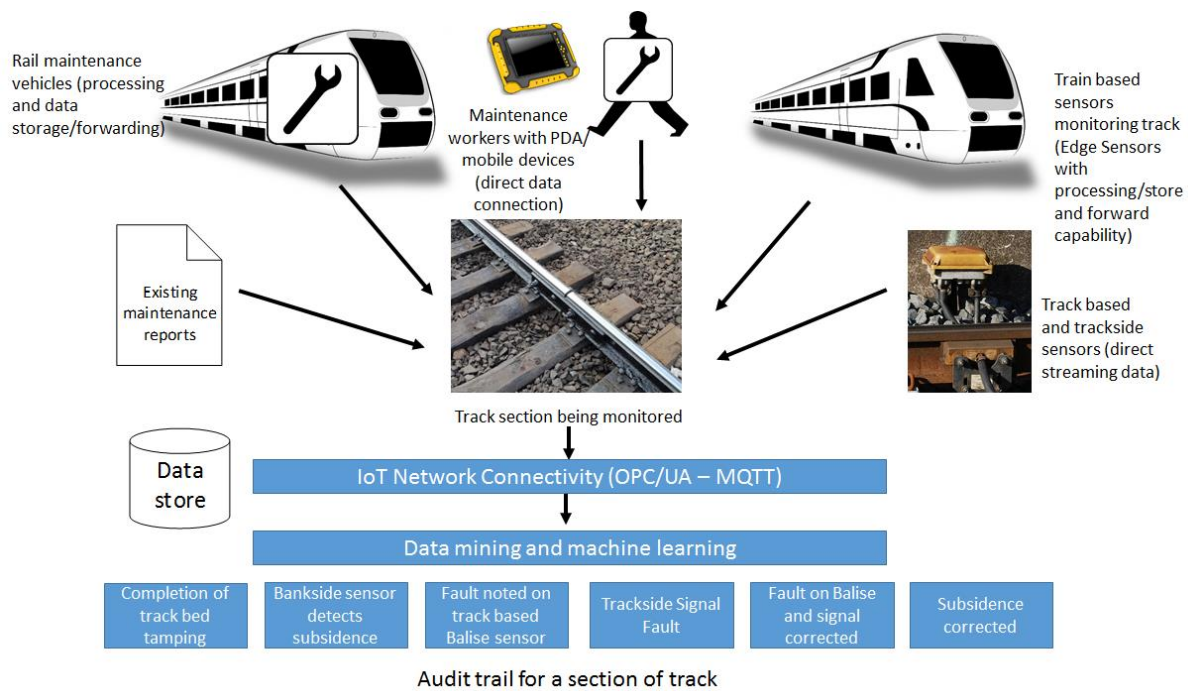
Rail maintenance vehicles (processing and data storage/forwarding)

Maintenance workers with PDA/ mobile devices (direct data connection)

Train based sensors monitoring track (Edge Sensors with processing/store and forward capability)

Existing maintenance reports

Track based and trackside sensors (direct streaming data)

Track section being monitored

Data store

IoT Network Connectivity (OPC/UA – MQTT)

Data mining and machine learning

Completion of track bed tamping

Bankside sensor detects subsidence

Fault noted on track based Balise sensor

Trackside Signal Fault

Fault on Balise and signal corrected

Subsidence corrected

Audit trail for a section of track